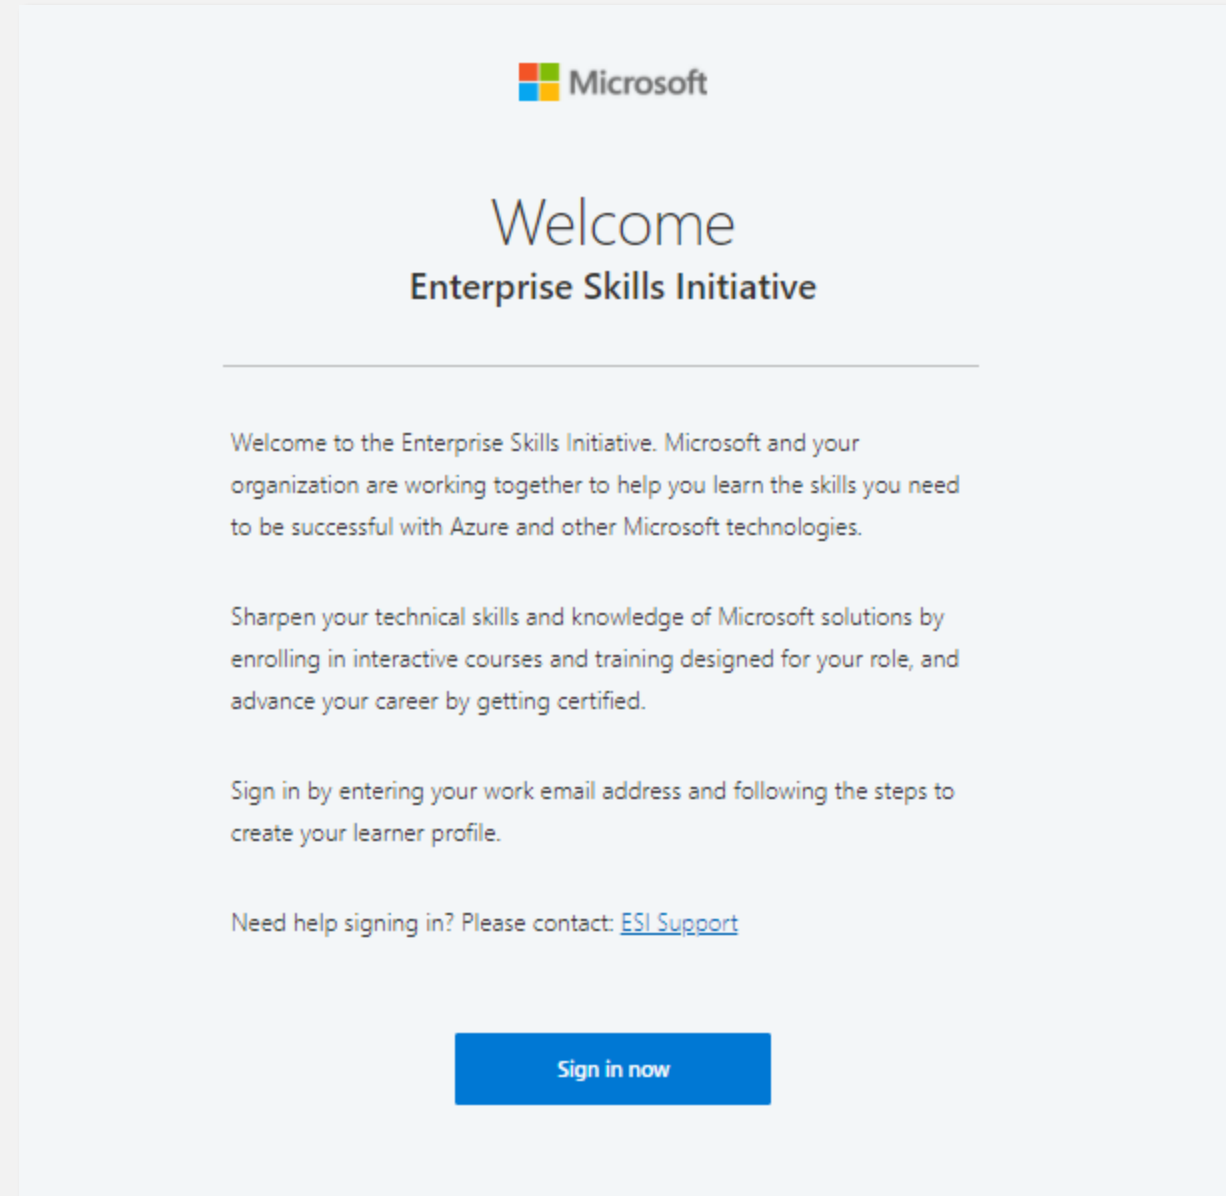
Microsoft

Welcome

Enterprise Skills Initiative

Welcome to the Enterprise Skills Initiative. Microsoft and your organization are working together to help you learn the skills you need to be successful with Azure and other Microsoft technologies.

Sharpen your technical skills and knowledge of Microsoft solutions by enrolling in interactive courses and training designed for your role, and advance your career by getting certified.

Sign in by entering your work email address and following the steps to create your learner profile.

Need help signing in? Please contact: ESI Support

Sign in now